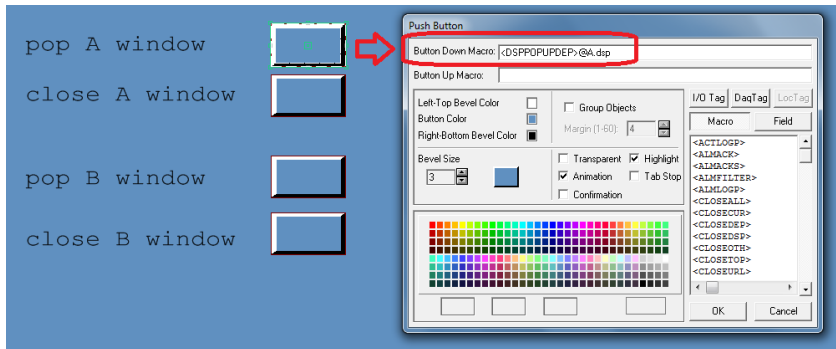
pop A window

close A window

pop B window

close B window

Push Button

Button Down Macro: <DSPPOPUPDEP>@A.dsp

Button Up Macro:

Left-Top Bevel Color

Button Color

Right-Bottom Bevel Color

Group Objects

Margin (1-60): 4

Bevel Size

3

Transparent

Highlight

Animation

Tab Stop

Confirmation

I/O Tag

DaqTag

LocTag

Macro

Field

<ACTLOGP>
<ALMACK>
<ALMACKS>
<ALMFILTER>
<ALMLOGP>
<CLOSEALL>
<CLOSECUR>
<CLOSEDEP>
<CLOSEDSP>
<CLOSEOTH>
<CLOSETOP>
<CLOSEURL>

OK

Cancel